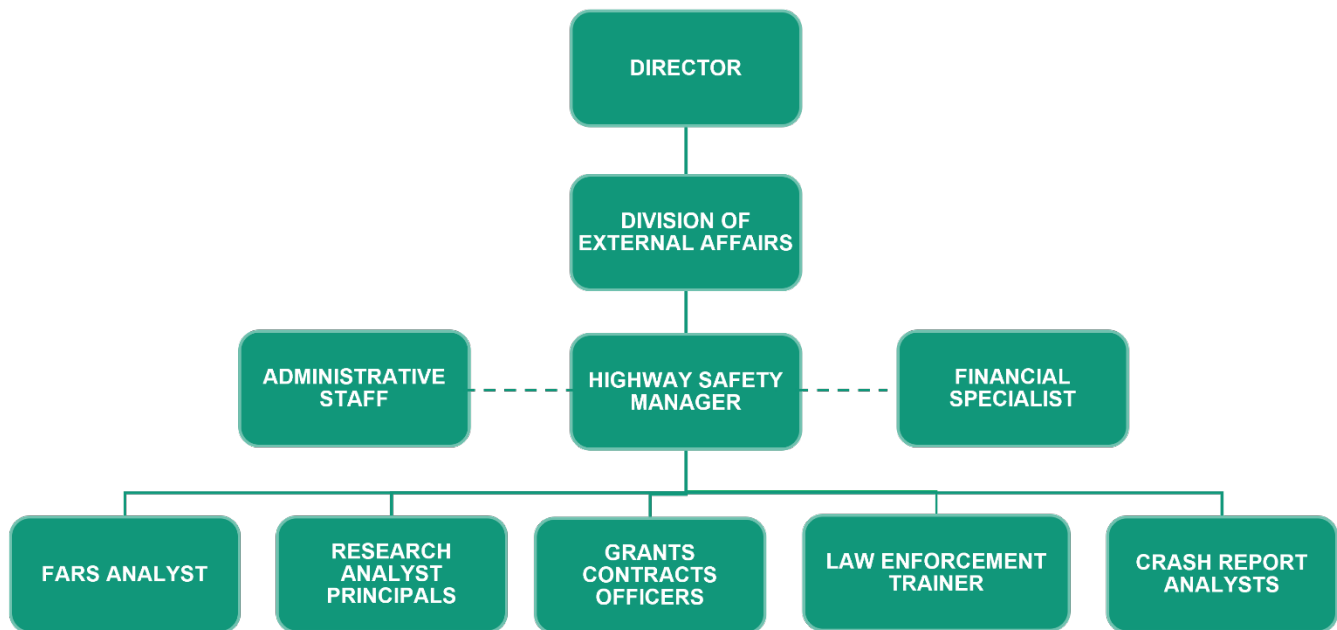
DIRECTOR

DIVISION OF EXTERNAL AFFAIRS

ADMINISTRATIVE STAFF

HIGHWAY SAFETY MANAGER

FINANCIAL SPECIALIST

FARS ANALYST

RESEARCH ANALYST PRINCIPALS

GRANTS CONTRACTS OFFICERS

LAW ENFORCEMENT TRAINER

CRASH REPORT ANALYSTS